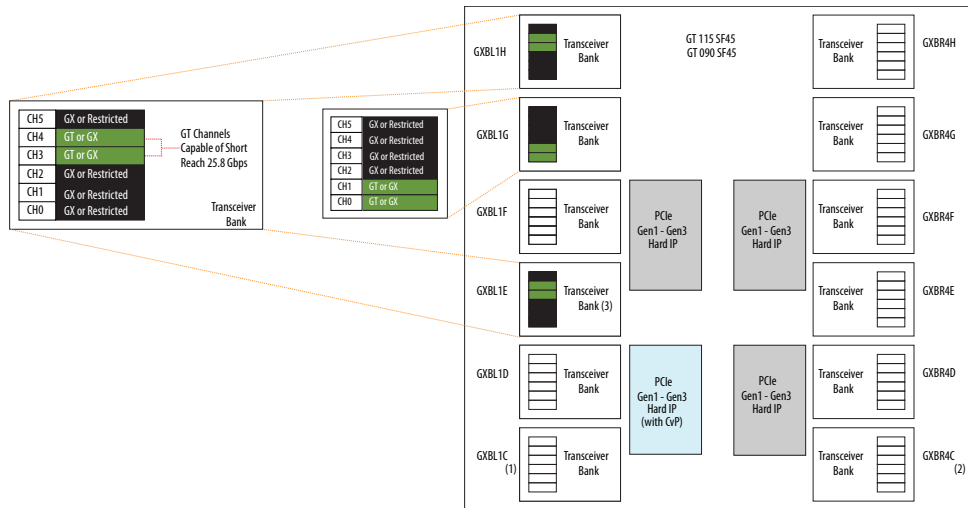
| CH5 | GX or Restricted |
|---|---|
| CH4 | GT or GX |
| CH3 | GT or GX |
| CH2 | GX or Restricted |
| CH1 | GX or Restricted |
| CH0 | GX or Restricted |

GT Channels Capable of Short Reach 25.8 Gbps

Transceiver Bank

| CH5 | GX or Restricted |
|---|---|
| CH4 | GX or Restricted |
| CH3 | GX or Restricted |
| CH2 | GX or Restricted |
| CH1 | GT or GX |
| CH0 | GT or GX |

GXBL1H Transceiver Bank

GT 115 SF45
GT 090 SF45

Transceiver Bank GXBR4H

GXBL1G Transceiver Bank

Transceiver Bank GXBR4G

GXBL1F Transceiver Bank

PCIe Gen1 - Gen3 Hard IP

PCIe Gen1 - Gen3 Hard IP

Transceiver Bank GXBR4F

GXBL1E Transceiver Bank (3)

Transceiver Bank GXBR4E

GXBL1D Transceiver Bank

PCIe Gen1 - Gen3 Hard IP (with CvP)

PCIe Gen1 - Gen3 Hard IP

Transceiver Bank GXBR4D

GXBL1C (1) Transceiver Bank

Transceiver Bank GXBR4C (2)